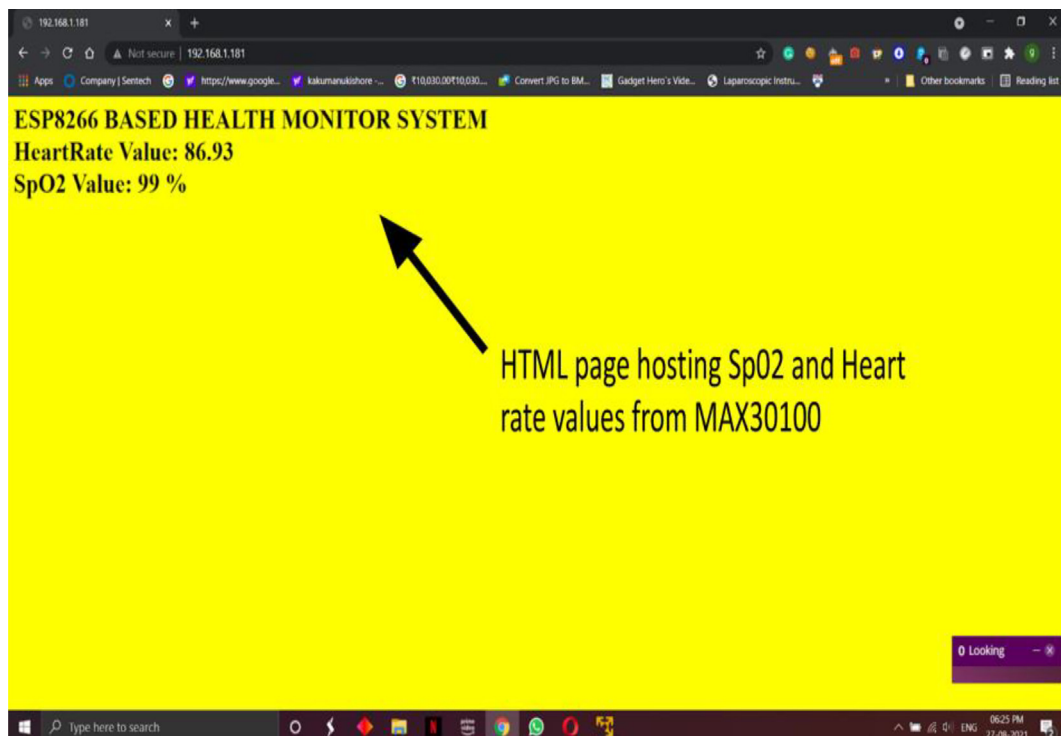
192.168.1.181
Not secure | 192.168.1.181
Apps Company | Sentech https://www.google... kakumanukishore -... ₹10,030.00₹10,030... Convert JPG to BM... Gadget Hero's Vide... Laparoscopic Instru... Other bookmarks Reading list

ESP8266 BASED HEALTH MONITOR SYSTEM
HeartRate Value: 86.93
SpO2 Value: 99 %

HTML page hosting Sp02 and Heart rate values from MAX30100

0 Looking

Type here to search
ENG 06:25 PM 27-09-2021